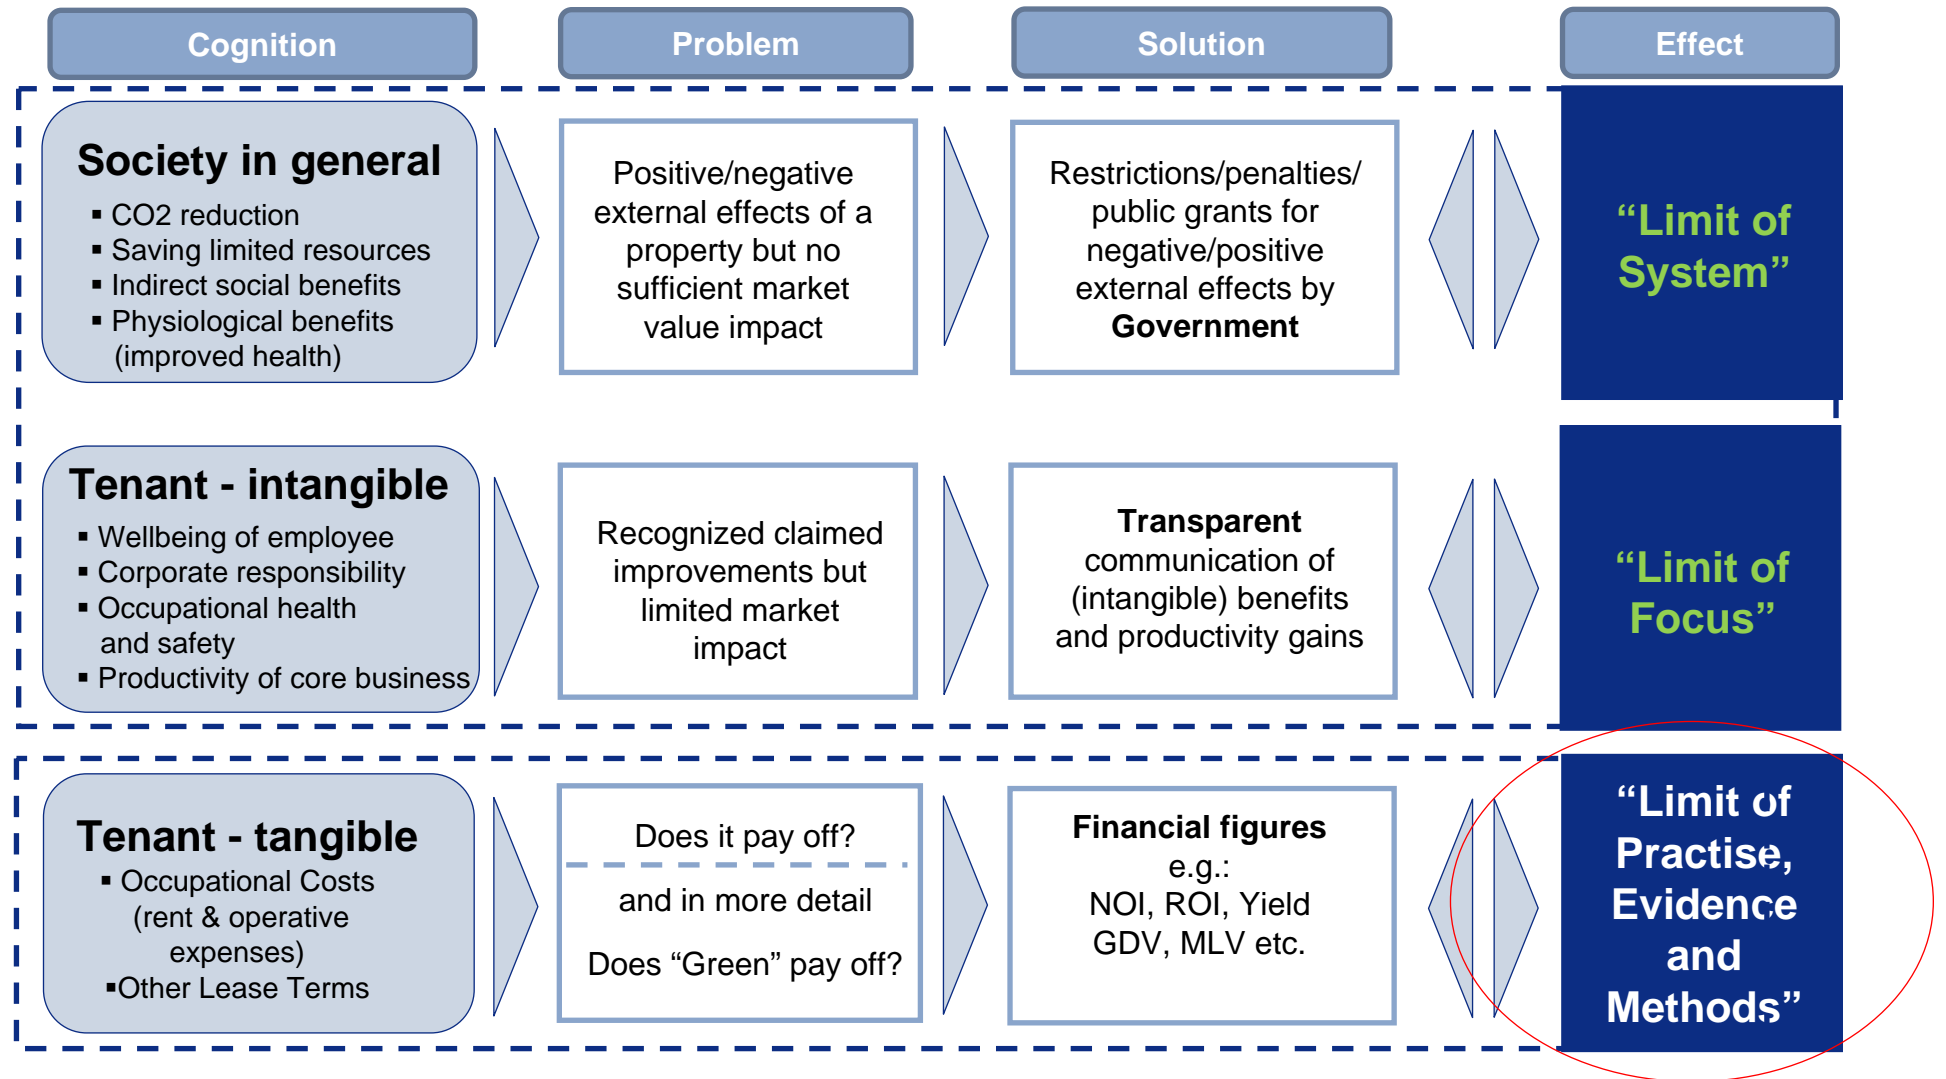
Cognition

Problem

Solution

Effect

Society in general
▪ CO2 reduction
▪ Saving limited resources
▪ Indirect social benefits
▪ Physiological benefits (improved health)

Positive/negative external effects of a property but no sufficient market value impact

Restrictions/penalties/ public grants for negative/positive external effects by **Government**

"Limit of System"

Tenant - intangible
▪ Wellbeing of employee
▪ Corporate responsibility
▪ Occupational health and safety
▪ Productivity of core business

Recognized claimed improvements but limited market impact

**Transparent** communication of (intangible) benefits and productivity gains

"Limit of Focus"

Tenant - tangible
▪ Occupational Costs (rent & operative expenses)
▪Other Lease Terms

Does it pay off?

and in more detail

Does "Green" pay off?

**Financial figures**
e.g.:
NOI, ROI, Yield
GDV, MLV etc.

"Limit of Practise, Evidence and Methods"